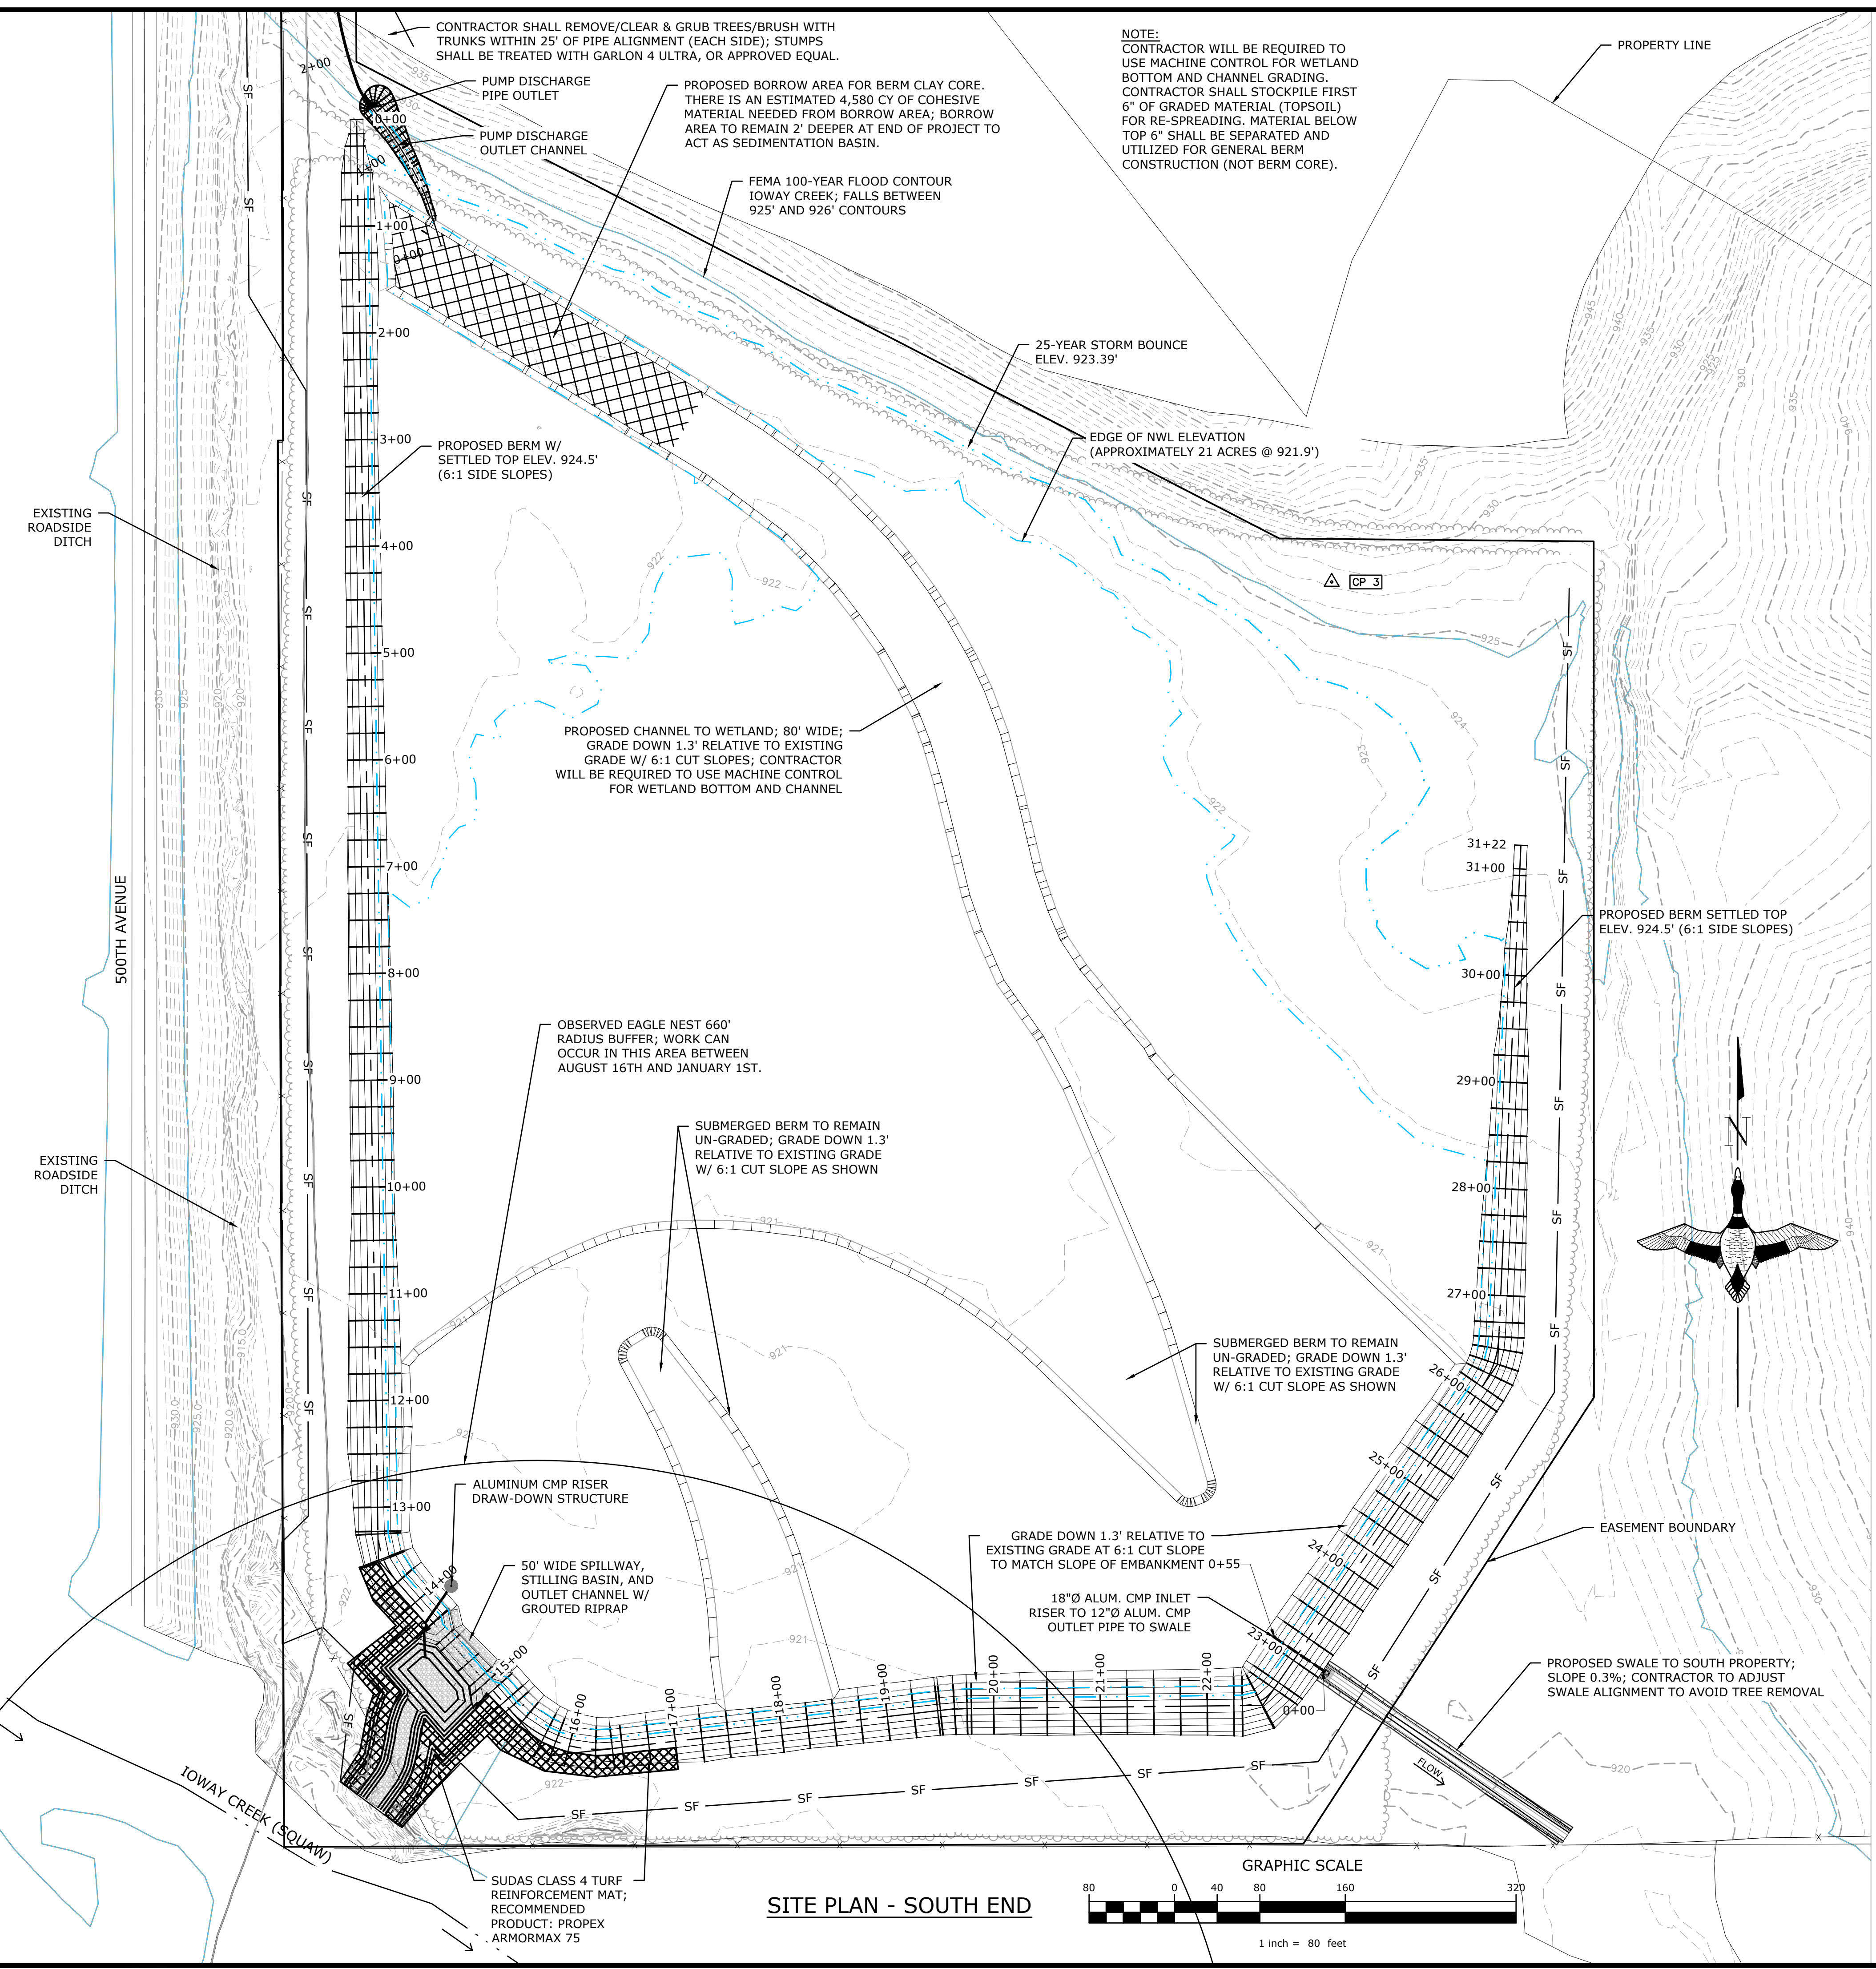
CONTRACTOR SHALL REMOVE/CLEAR & GRUB TREES/BRUSH WITH TRUNKS WITHIN 25' OF PIPE ALIGNMENT (EACH SIDE); STUMPS SHALL BE TREATED WITH GARLON 4 ULTRA, OR APPROVED EQUAL.

NOTE:
CONTRACTOR WILL BE REQUIRED TO USE MACHINE CONTROL FOR WETLAND BOTTOM AND CHANNEL GRADING. CONTRACTOR SHALL STOCKPILE FIRST 6" OF GRADED MATERIAL (TOPSOIL) FOR RE-SPREADING. MATERIAL BELOW TOP 6" SHALL BE SEPARATED AND UTILIZED FOR GENERAL BERM CONSTRUCTION (NOT BERM CORE).

PROPERTY LINE

PUMP DISCHARGE PIPE OUTLET

PROPOSED BORROW AREA FOR BERM CLAY CORE. THERE IS AN ESTIMATED 4,580 CY OF COHESIVE MATERIAL NEEDED FROM BORROW AREA; BORROW AREA TO REMAIN 2' DEEPER AT END OF PROJECT TO ACT AS SEDIMENTATION BASIN.

PUMP DISCHARGE OUTLET CHANNEL

FEMA 100-YEAR FLOOD CONTOUR IOWAY CREEK; FALLS BETWEEN 925' AND 926' CONTOURS

2+00
0+00
1+00
1+00
0+00
2+00

25-YEAR STORM BOUNCE ELEV. 923.39'

3+00

PROPOSED BERM W/ SETTLED TOP ELEV. 924.5' (6:1 SIDE SLOPES)

EDGE OF NWL ELEVATION (APPROXIMATELY 21 ACRES @ 921.9')

EXISTING ROADSIDE DITCH

4+00
CP 3
5+00

PROPOSED CHANNEL TO WETLAND; 80' WIDE; GRADE DOWN 1.3' RELATIVE TO EXISTING GRADE W/ 6:1 CUT SLOPES; CONTRACTOR WILL BE REQUIRED TO USE MACHINE CONTROL FOR WETLAND BOTTOM AND CHANNEL

6+00
7+00
31+22
31+00

PROPOSED BERM SETTLED TOP ELEV. 924.5' (6:1 SIDE SLOPES)

500TH AVENUE

8+00
30+00

OBSERVED EAGLE NEST 660' RADIUS BUFFER; WORK CAN OCCUR IN THIS AREA BETWEEN AUGUST 16TH AND JANUARY 1ST.

9+00
29+00

SUBMERGED BERM TO REMAIN UN-GRADED; GRADE DOWN 1.3' RELATIVE TO EXISTING GRADE W/ 6:1 CUT SLOPE AS SHOWN

EXISTING ROADSIDE DITCH

10+00
28+00
N
11+00
27+00

SUBMERGED BERM TO REMAIN UN-GRADED; GRADE DOWN 1.3' RELATIVE TO EXISTING GRADE W/ 6:1 CUT SLOPE AS SHOWN

12+00
26+00
25+00

ALUMINUM CMP RISER DRAW-DOWN STRUCTURE

13+00

GRADE DOWN 1.3' RELATIVE TO EXISTING GRADE AT 6:1 CUT SLOPE TO MATCH SLOPE OF EMBANKMENT 0+55

EASEMENT BOUNDARY

24+00
14+00

50' WIDE SPILLWAY, STILLING BASIN, AND OUTLET CHANNEL W/ GROUTED RIPRAP

18"Ø ALUM. CMP INLET RISER TO 12"Ø ALUM. CMP OUTLET PIPE TO SWALE

23+00
15+00
16+00
17+00
18+00
19+00
20+00
21+00
22+00
0+00

PROPOSED SWALE TO SOUTH PROPERTY; SLOPE 0.3%; CONTRACTOR TO ADJUST SWALE ALIGNMENT TO AVOID TREE REMOVAL

FLOW

IOWAY CREEK (SQUAW)

SF SF SF SF SF SF SF

SUDAS CLASS 4 TURF REINFORCEMENT MAT; RECOMMENDED PRODUCT: PROPEX ARMORMAX 75

SITE PLAN - SOUTH END

GRAPHIC SCALE
80 0 40 80 160 320
1 inch = 80 feet